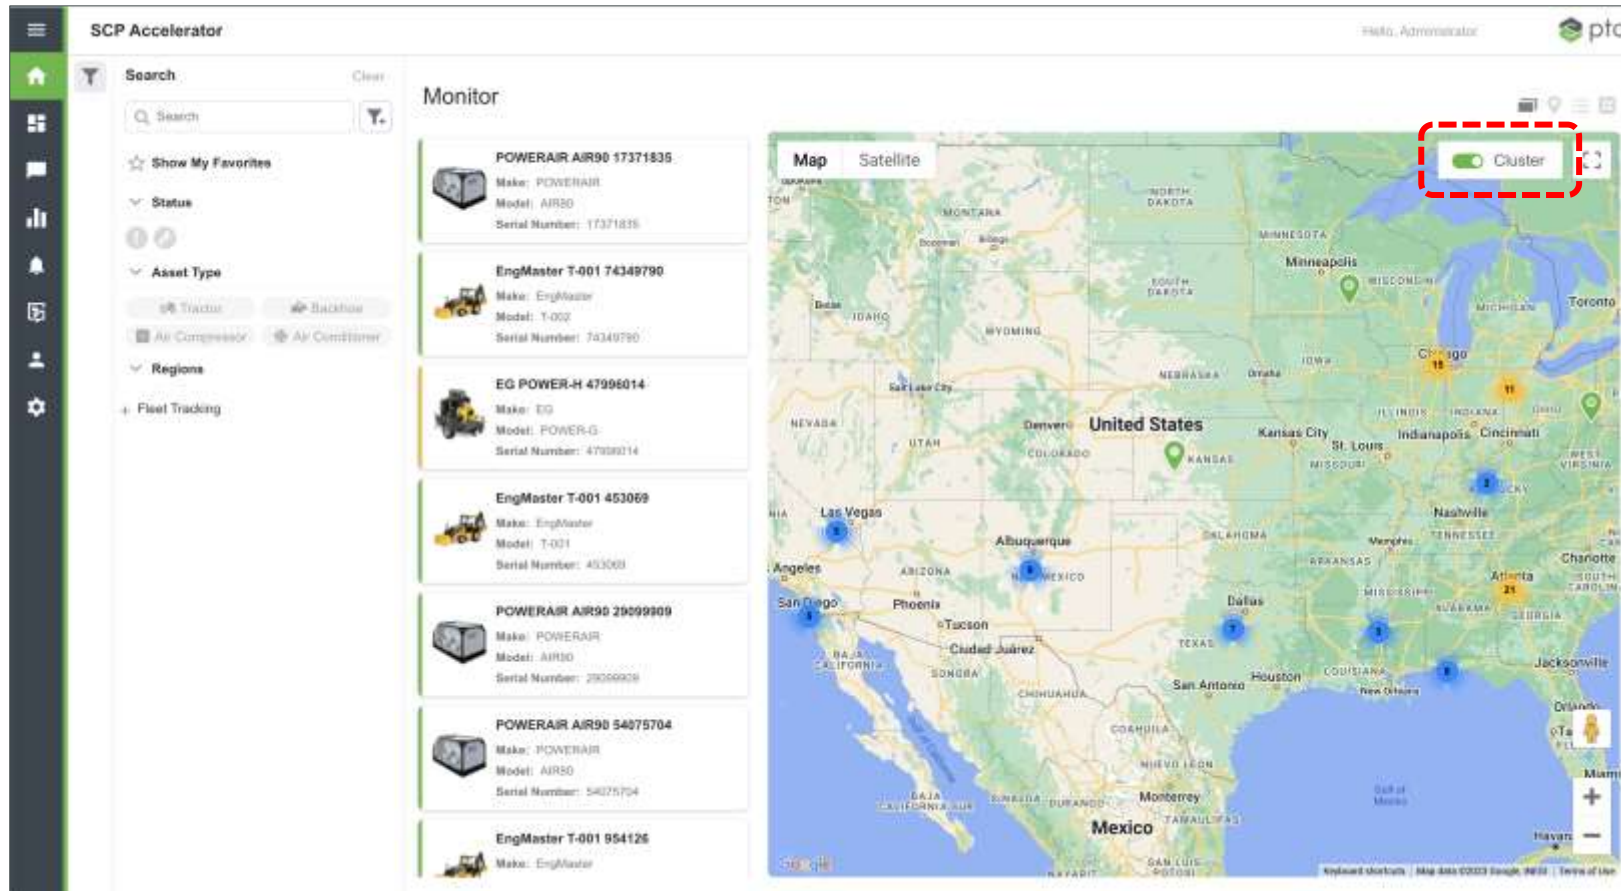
SCP Accelerator

Hello, Administrator

ptc

Search

Clear

Search

Show My Favorites

Status

Asset Type

Tractor

Backhoe

Air Compressor

Air Conditioner

Regions

Fleet Tracking

Monitor

POWERAIR AIR90 17371835
Make: POWERAIR
Model: AIR90
Serial Number: 17371835

EngMaster T-001 74349790
Make: EngMaster
Model: T-002
Serial Number: 74349790

EG POWER-H 47996014
Make: EG
Model: POWER-G
Serial Number: 47996014

EngMaster T-001 453069
Make: EngMaster
Model: T-001
Serial Number: 453069

POWERAIR AIR90 29099909
Make: POWERAIR
Model: AIR90
Serial Number: 29099909

POWERAIR AIR90 54075704
Make: POWERAIR
Model: AIR90
Serial Number: 54075704

EngMaster T-001 954126
Make: EngMaster

Map

Satellite

Cluster

NORTH DAKOTA

MONTANA

MINNESOTA

Minneapolis

SOUTH DAKOTA

WISCONSIN

Toronto

MICHIGAN

IDAHO

WYOMING

Chicago

IOWA

NEBRASKA

Omaha

Salt Lake City

NEVADA

Denver

United States

ILLINOIS

INDIANA

OHIO

Indianapolis

Cincinnati

Kansas City

St. Louis

UTAH

COLORADO

KANSAS

MISSOURI

WEST VIRGINIA

Las Vegas

Nashville

Albuquerque

OKLAHOMA

TENNESSEE

Angeles

ARIZONA

NEW MEXICO

ARKANSAS

Memphis

Charlotte

Atlanta

SOUTH CAROLINA

San Diego

Phoenix

Dallas

MISSISSIPPI

ALABAMA

GEORGIA

Tucson

Ciudad Juárez

TEXAS

BAJA CALIFORNIA

SONORA

LOUISIANA

Jacksonville

San Antonio

Houston

New Orleans

CHIHUAHUA

Orlando

COAHUILA

NUEVO LEÓN

Monterrey

BAJA CALIFORNIA SUR

SINALOA

DURANGO

TAMAULIPAS

Gulf of Mexico

Mexico

Havana

SAN LUIS POTOSÍ

Miami

Google

Keyboard shortcuts

Map data ©2023 Google, INEGI

Terms of Use